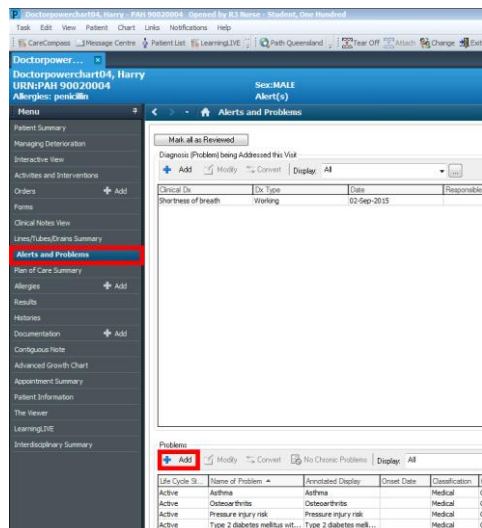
Doctorpowerchart04, Harry - PAH 90020004 Opened by R3 Nurse - Student, One Hundred

Task Edit View Patient Chart Links Notifications Help

CareCompass Message Centre Patient List LearningLIVE Path Queensland Tear Off Attach Change Exit

Doctorpower... ×

Doctorpowerchart04, Harry
URN:PAH 90020004
Allergies: penicillin

Sex:MALE
Alert(s)

Menu

Alerts and Problems

Patient Summary
Managing Deterioration
Interactive View
Activities and Interventions
Orders + Add
Forms
Clinical Notes View
Lines/Tubes/Drains Summary
Alerts and Problems
Plan of Care Summary
Allergies + Add
Results
Histories
Documentation + Add
Contiguous Note
Advanced Growth Chart
Appointment Summary
Patient Information
The Viewer
LearningLIVE
Interdisciplinary Summary

Mark all as Reviewed

Diagnosis (Problem) being Addressed this Visit

+ Add Modify Convert Display: All

| Clinical Dx | Dx Type | Date | Responsible |
|---|---|---|---|
| Shortness of breath | Working | 02-Sep-2015 | |

Problems

+ Add Modify Convert No Chronic Problems Display: All

| Life Cycle St... | Name of Problem | Annotated Display | Onset Date | Classification |
|---|---|---|---|---|
| Active | Asthma | Asthma | | Medical |
| Active | Osteoarthritis | Osteoarthritis | | Medical |
| Active | Pressure injury risk | Pressure injury risk | | Medical |
| Active | Type 2 diabetes mellitus wit... | Type 2 diabetes melli... | | Medical |